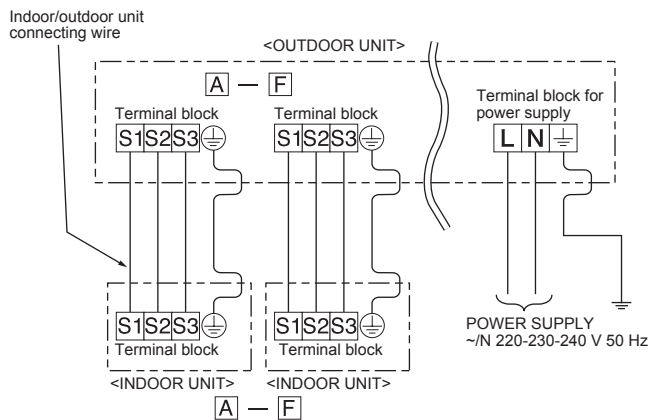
Indoor/outdoor unit connecting wire

<OUTDOOR UNIT>

A — F

Terminal block

S1 S2 S3

Terminal block

S1 S2 S3

Terminal block for power supply

L N

S1 S2 S3

Terminal block

S1 S2 S3

Terminal block

POWER SUPPLY
~/N 220-230-240 V 50 Hz

<INDOOR UNIT> <INDOOR UNIT>

A — F